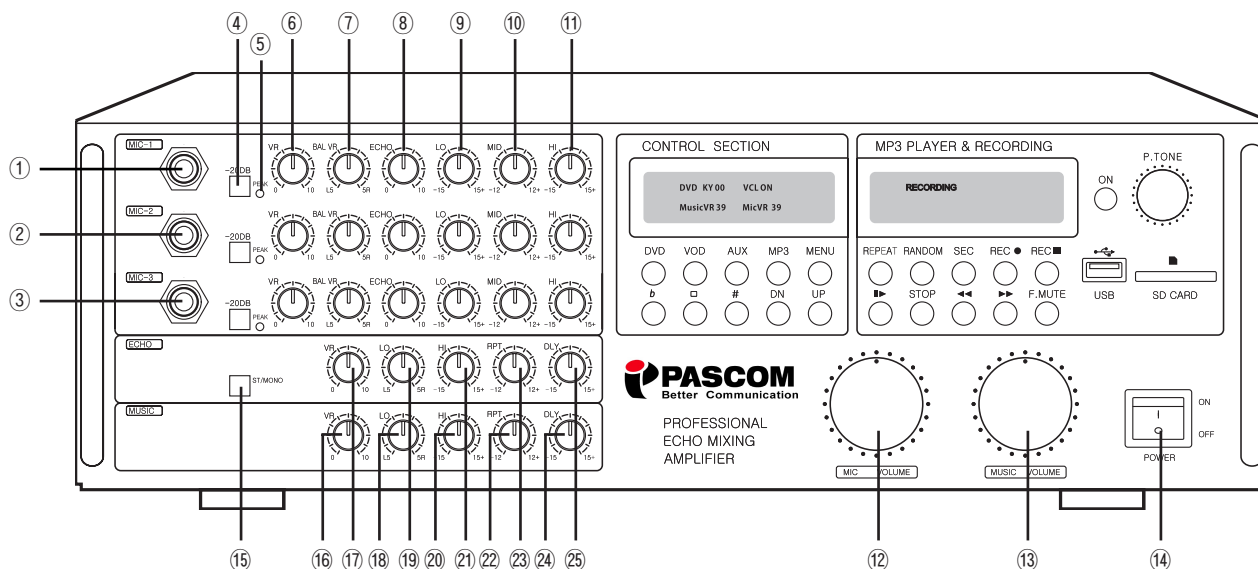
④ ⑤ ⑥ ⑦ ⑧ ⑨ ⑩ ⑪

MIC-1
-20DB PEAK
VR 0 10
BAL VR L5 5R
ECHO 0 10
LO -15 15+
MID -12 12+
HI -15 15+

MIC-2
-20DB PEAK
VR 0 10
BAL VR L5 5R
ECHO 0 10
LO -15 15+
MID -12 12+
HI -15 15+

MIC-3
-20DB PEAK
VR 0 10
BAL VR L5 5R
ECHO 0 10
LO -15 15+
MID -12 12+
HI -15 15+

① ② ③

ECHO
ST/MONO
VR 0 10
LO L5 5R
HI -15 15+
RPT -12 12+
DLY -15 15+

MUSIC
VR 0 10
LO L5 5R
HI -15 15+
RPT -12 12+
DLY -15 15+

CONTROL SECTION
DVD KY 00 VCL ON
MusicVR 39 MicVR 39
DVD VOD AUX MP3 MENU
b □ # DN UP

MP3 PLAYER & RECORDING
RECORDING
ON
P.TONE
REPEAT RANDOM SEC REC ● REC ■
▮▶ STOP ◀◀ ▶▶ F.MUTE
USB
SD CARD

PASCOM
Better Communication
PROFESSIONAL ECHO MIXING AMPLIFIER

MIC VOLUME
MUSIC VOLUME

ON
OFF
POWER

⑮ ⑯ ⑰ ⑱ ⑲ ⑳ ㉑ ㉒ ㉓ ㉔ ㉕ ⑫ ⑬ ⑭